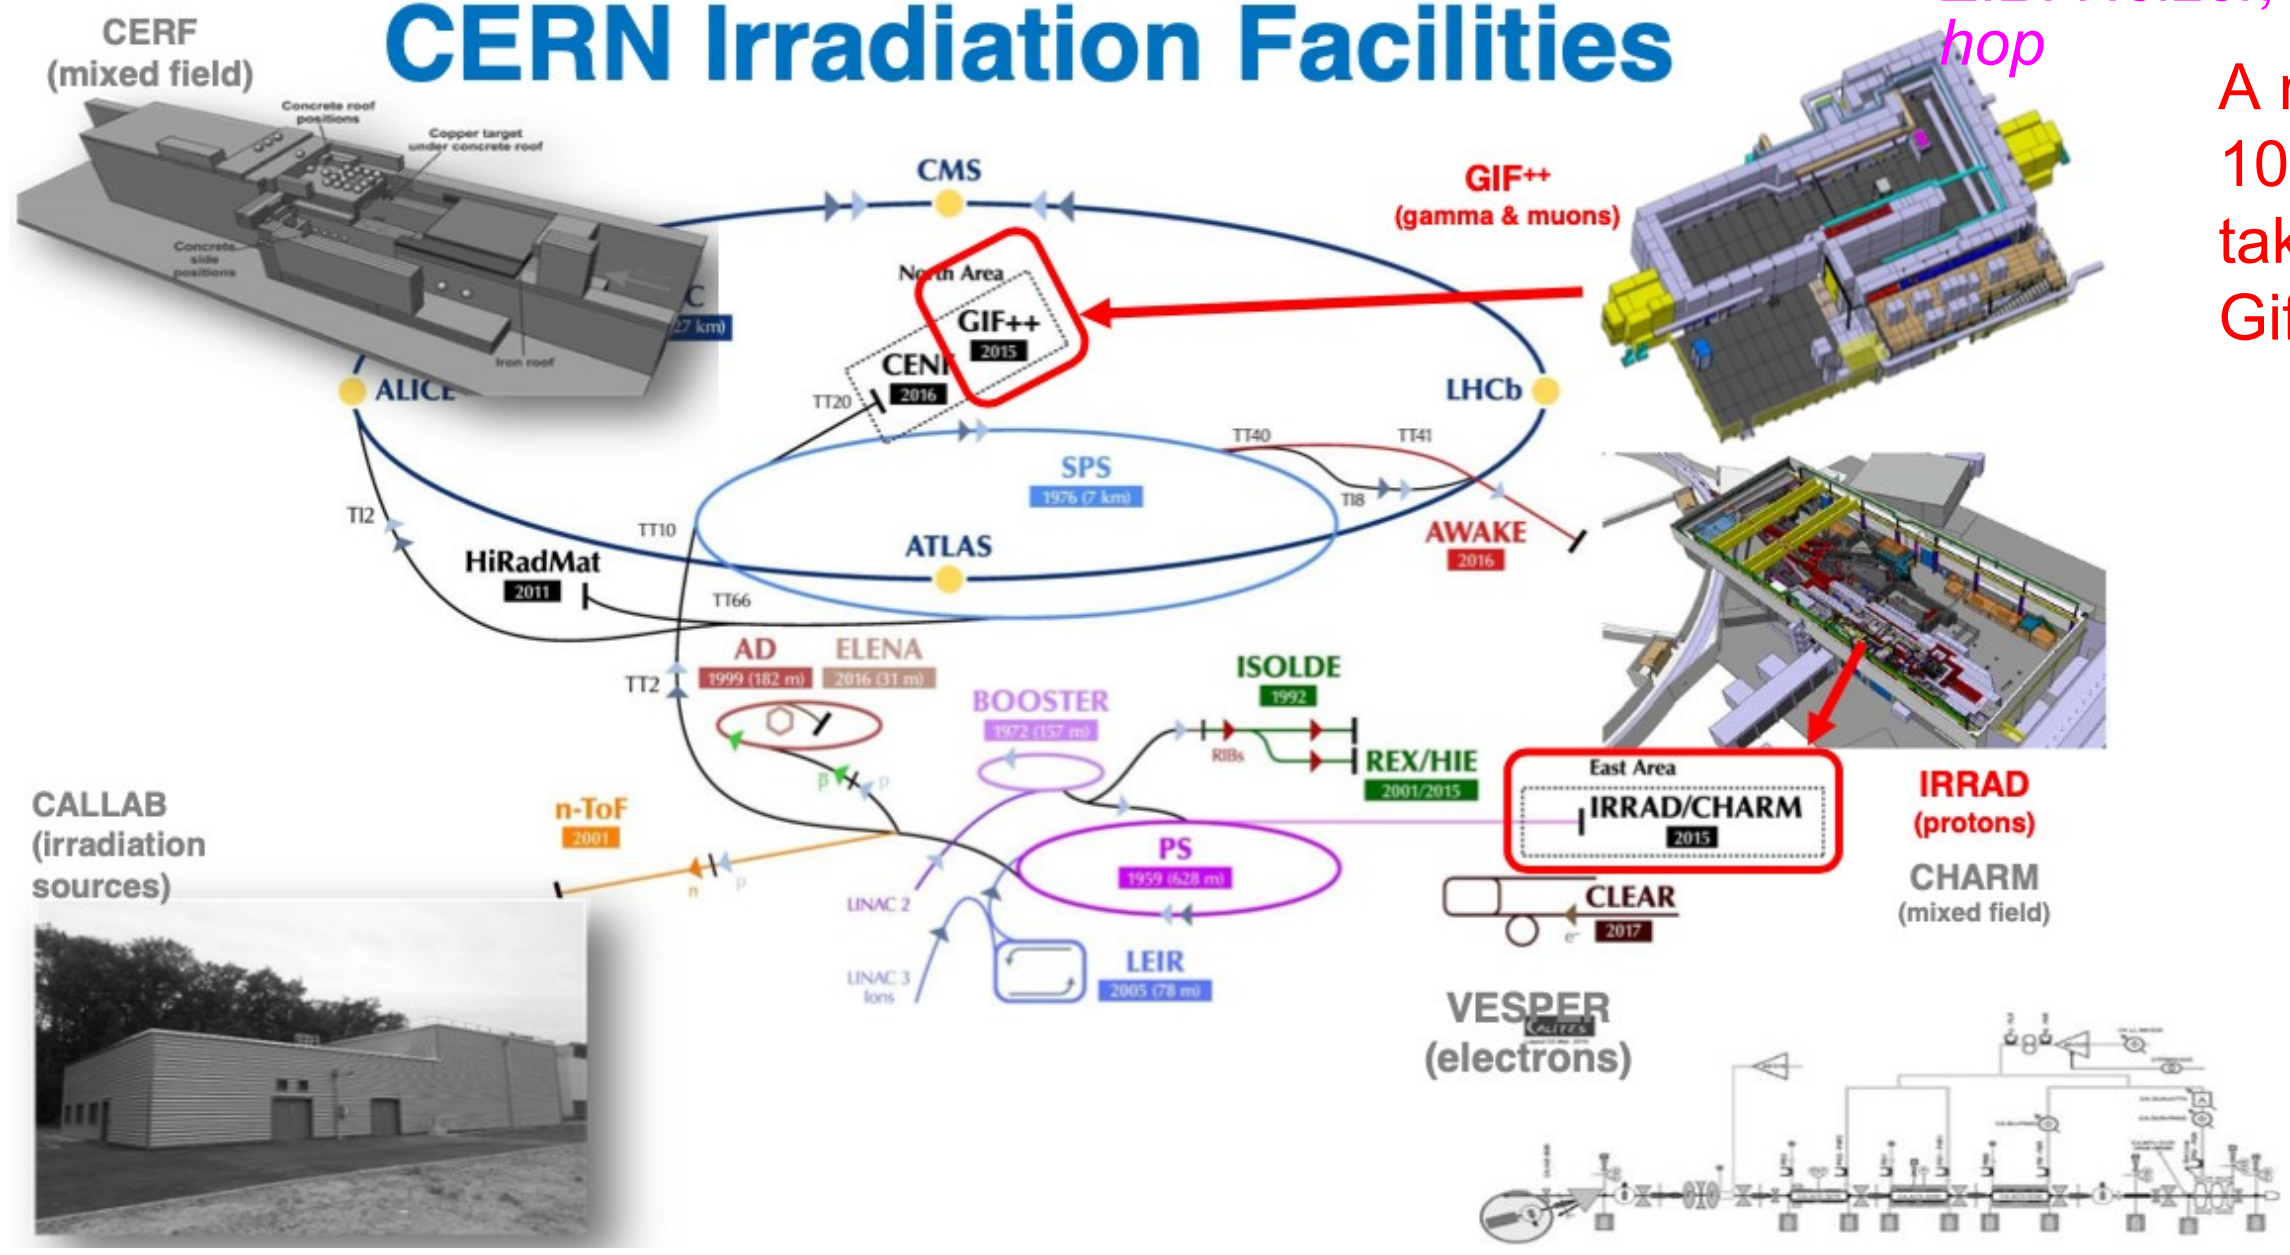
CERF (mixed field)

CERN Irradiation Facilities

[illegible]
hop

A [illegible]
10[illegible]
tak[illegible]
Gi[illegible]

Concrete roof positions
Copper target under concrete roof
Concrete side positions
Iron roof

CMS
GIF++ (gamma & muons)
North Area
GIF++ 2015
CENF 2016
C (27 km)
ALICE
TT20
LHCb
TT40
TT41
SPS 1976 (7 km)
TI8
TI2
TT10
AWAKE 2016
HiRadMat 2011
ATLAS
TT66
AD 1999 (182 m)
ELENA 2016 (31 m)
TT2
ISOLDE 1992
BOOSTER 1972 (157 m)
RIBs
REX/HIE 2001/2015
East Area
IRRAD/CHARM 2015
IRRAD (protons)
CHARM (mixed field)
CALLAB (irradiation sources)
n-ToF 2001
n p
PS 1959 (628 m)
CLEAR 2017
e⁻
LINAC 2
LINAC 3 Ions
LEIR 2005 (78 m)
VESPER (electrons)